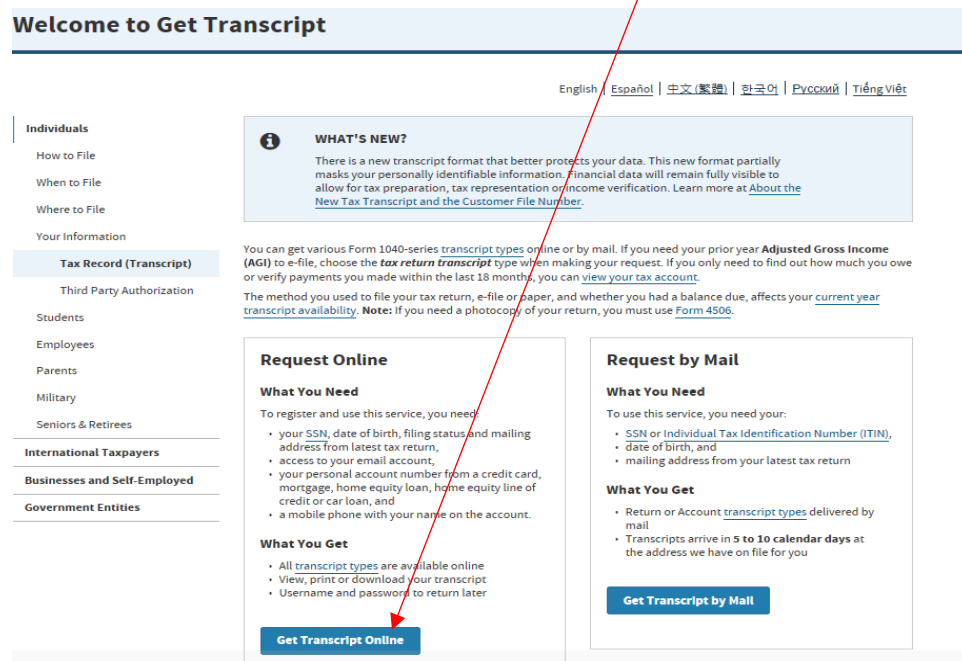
Welcome to Get Transcript

English | Español | 中文 (繁體) | 한국어 | Русский | Tiếng Việt

Individuals
How to File
When to File
Where to File
Your Information
Tax Record (Transcript)
Third Party Authorization
Students
Employees
Parents
Military
Seniors & Retirees
International Taxpayers
Businesses and Self-Employed
Government Entities

WHAT'S NEW?
There is a new transcript format that better protects your data. This new format partially masks your personally identifiable information. Financial data will remain fully visible to allow for tax preparation, tax representation or income verification. Learn more at About the New Tax Transcript and the Customer File Number.

You can get various Form 1040-series transcript types online or by mail. If you need your prior year Adjusted Gross Income (AGI) to e-file, choose the tax return transcript type when making your request. If you only need to find out how much you owe or verify payments you made within the last 18 months, you can view your tax account.

The method you used to file your tax return, e-file or paper, and whether you had a balance due, affects your current year transcript availability. Note: If you need a photocopy of your return, you must use Form 4506.

Request Online

What You Need

To register and use this service, you need:

- your SSN, date of birth, filing status and mailing address from latest tax return,
- access to your email account,
- your personal account number from a credit card, mortgage, home equity loan, home equity line of credit or car loan, and
- a mobile phone with your name on the account.

What You Get

- All transcript types are available online
- View, print or download your transcript
- Username and password to return later

Get Transcript Online

Request by Mail

What You Need

To use this service, you need your:

- SSN or Individual Tax Identification Number (ITIN), date of birth, and
- mailing address from your latest tax return

What You Get

- Return or Account transcript types delivered by mail
- Transcripts arrive in 5 to 10 calendar days at the address we have on file for you

Get Transcript by Mail